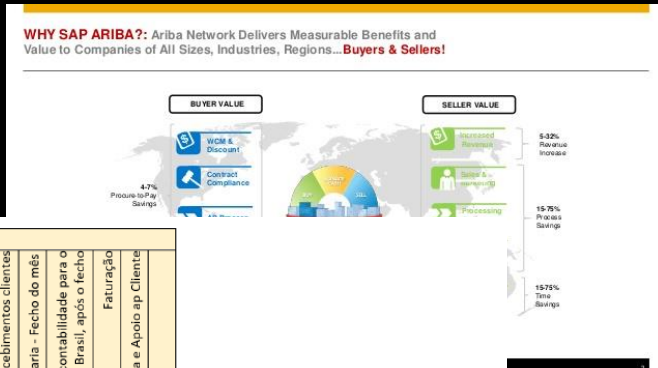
WHY SAP ARIBA?: Ariba Network Delivers Measurable Benefits and Value to Companies of All Sizes, Industries, Regions...Buyers & Sellers!

BUYER VALUE

WCM & Discount

Contract Compliance

4-7% Procure-to-Pay Savings

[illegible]

SELLER VALUE

Increased Revenue

5-32% Revenue Increase

Sales & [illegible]

Processing

15-75% Process Savings

15-75% Time Savings

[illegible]cebimentos clientes

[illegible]aria - Fecho do mês

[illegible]contabilidade para o Brasil, após o fecho

Faturação

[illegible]a e Apoio ap Cliente